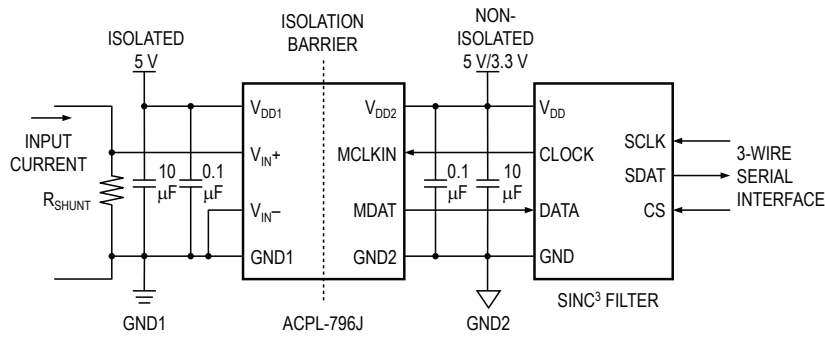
ISOLATED
5 V

ISOLATION
BARRIER

NON-
ISOLATED
5 V/3.3 V

INPUT
CURRENT

$R_{SHUNT}$

10
μF

0.1
μF

$V_{DD1}$

$V_{IN}+$

$V_{IN}-$

GND1

$V_{DD2}$

MCLKIN

MDAT

GND2

0.1
μF

10
μF

$V_{DD}$

CLOCK

DATA

GND

SCLK

SDAT

CS

3-WIRE
SERIAL
INTERFACE

GND1

ACPL-796J

GND2

SINC$^3$ FILTER